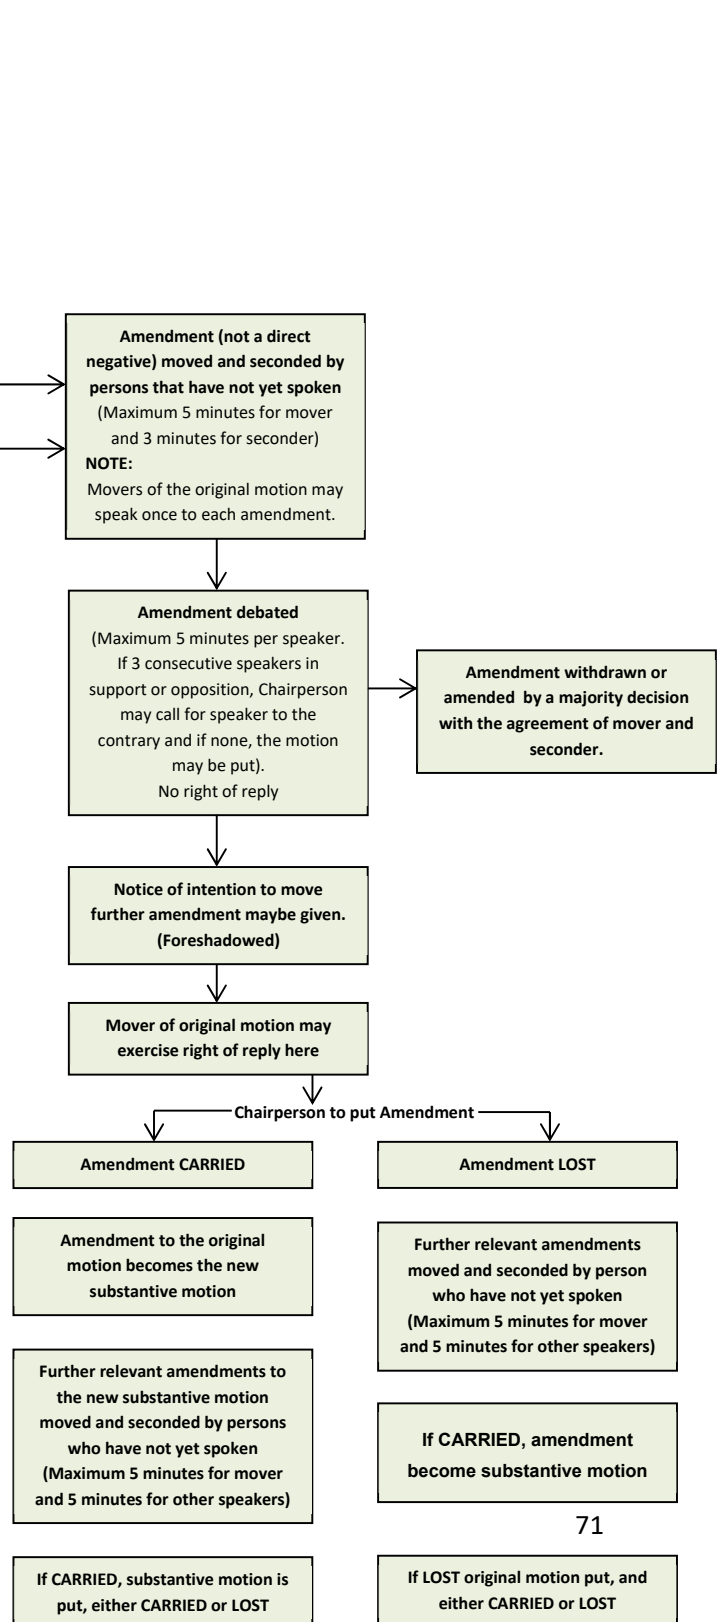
**Amendment (not a direct negative) moved and seconded by persons that have not yet spoken**
(Maximum 5 minutes for mover and 3 minutes for seconder)
**NOTE:**
Movers of the original motion may speak once to each amendment.

**Amendment debated**
(Maximum 5 minutes per speaker. If 3 consecutive speakers in support or opposition, Chairperson may call for speaker to the contrary and if none, the motion may be put).
No right of reply

**Amendment withdrawn or amended by a majority decision with the agreement of mover and seconder.**

**Notice of intention to move further amendment maybe given. (Foreshadowed)**

**Mover of original motion may exercise right of reply here**

**Chairperson to put Amendment**

**Amendment CARRIED**

**Amendment LOST**

**Amendment to the original motion becomes the new substantive motion**

**Further relevant amendments moved and seconded by person who have not yet spoken (Maximum 5 minutes for mover and 5 minutes for other speakers)**

**Further relevant amendments to the new substantive motion moved and seconded by persons who have not yet spoken (Maximum 5 minutes for mover and 5 minutes for other speakers)**

**If CARRIED, amendment become substantive motion**

71

**If CARRIED, substantive motion is put, either CARRIED or LOST**

**If LOST original motion put, and either CARRIED or LOST**